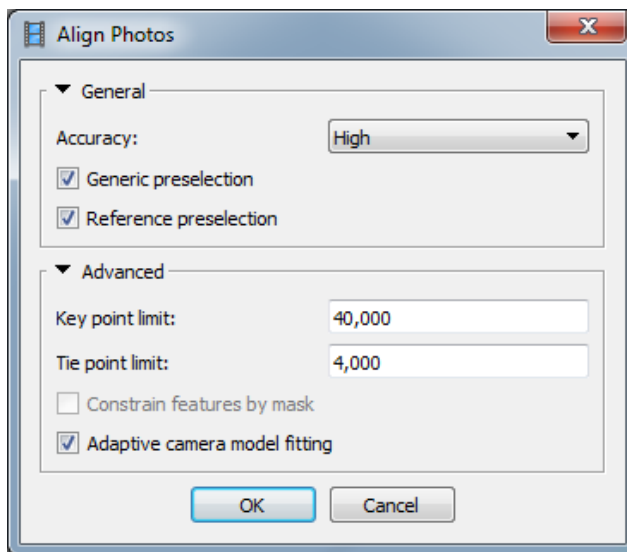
Align Photos

General

Accuracy: High

Generic preselection

Reference preselection

Advanced

Key point limit: 40,000

Tie point limit: 4,000

Constrain features by mask

Adaptive camera model fitting

OK Cancel